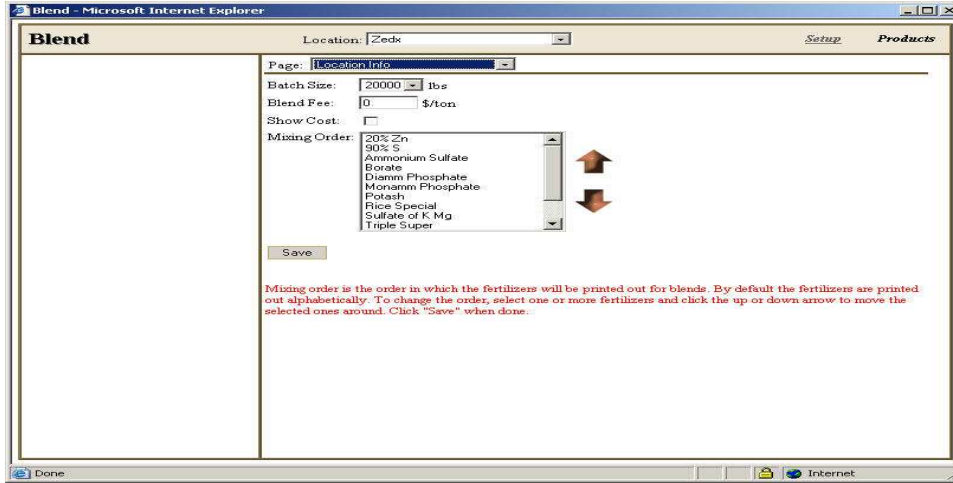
Blend - Microsoft Internet Explorer

Blend

Location: Zedx

Setup

Products

Page: Location Info

Batch Size: 20000 lbs

Blend Fee: 0 $/ton

Show Cost:

Mixing Order:
20% Zn
90% S
Ammonium Sulfate
Borate
Diamm Phosphate
Monamm Phosphate
Potash
Rice Special
Sulfate of K Mg
Triple Super

Save

Mixing order is the order in which the fertilizers will be printed out for blends. By default the fertilizers are printed out alphabetically. To change the order, select one or more fertilizers and click the up or down arrow to move the selected ones around. Click "Save" when done.

Done

Internet